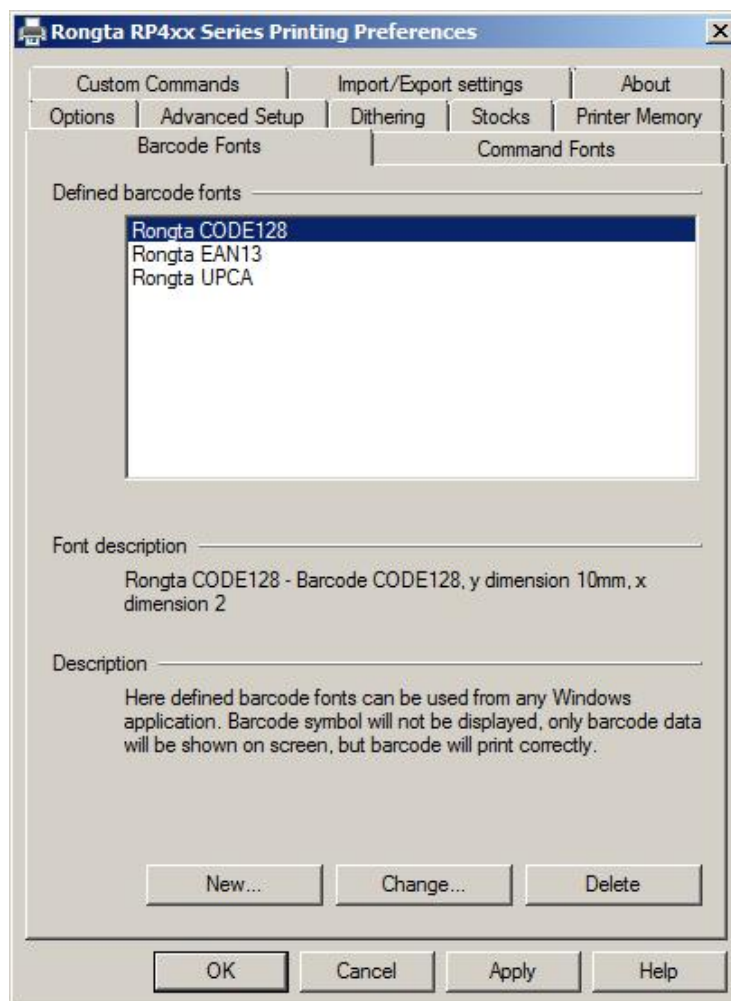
Rongta RP4xx Series Printing Preferences

Custom Commands | Import/Export settings | About
Options | Advanced Setup | Dithering | Stocks | Printer Memory
Barcode Fonts | Command Fonts

Defined barcode fonts

Rongta CODE128
Rongta EAN13
Rongta UPCA

Font description

Rongta CODE128 - Barcode CODE128, y dimension 10mm, x dimension 2

Description

Here defined barcode fonts can be used from any Windows application. Barcode symbol will not be displayed, only barcode data will be shown on screen, but barcode will print correctly.

New... Change... Delete

OK Cancel Apply Help